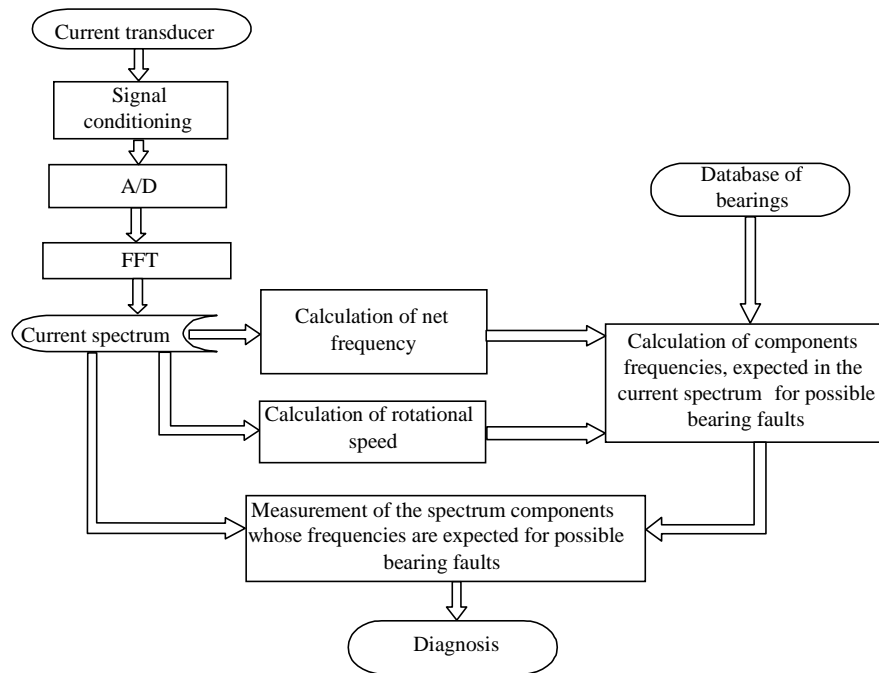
Current transducer

Signal conditioning

A/D

FFT

Current spectrum

Calculation of net frequency

Calculation of rotational speed

Database of bearings

Calculation of components frequencies, expected in the current spectrum for possible bearing faults

Measurement of the spectrum components whose frequencies are expected for possible bearing faults

Diagnosis